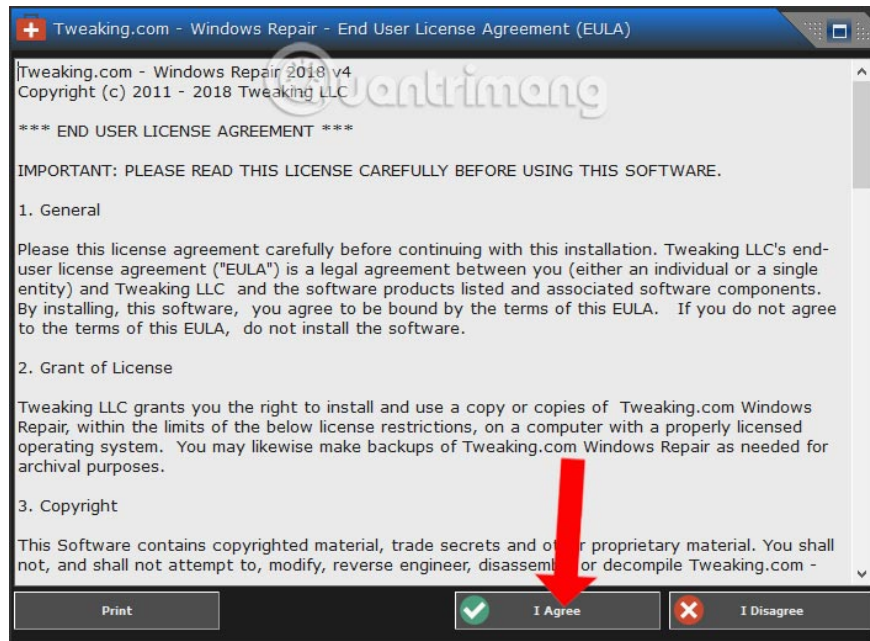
Tweaking.com - Windows Repair - End User License Agreement (EULA)

Tweaking.com - Windows Repair 2018 v4
Copyright (c) 2011 - 2018 Tweaking LLC

Quantrimang

*** END USER LICENSE AGREEMENT ***

IMPORTANT: PLEASE READ THIS LICENSE CAREFULLY BEFORE USING THIS SOFTWARE.

1. General

Please this license agreement carefully before continuing with this installation. Tweaking LLC's end-user license agreement ("EULA") is a legal agreement between you (either an individual or a single entity) and Tweaking LLC and the software products listed and associated software components. By installing, this software, you agree to be bound by the terms of this EULA. If you do not agree to the terms of this EULA, do not install the software.

2. Grant of License

Tweaking LLC grants you the right to install and use a copy or copies of Tweaking.com Windows Repair, within the limits of the below license restrictions, on a computer with a properly licensed operating system. You may likewise make backups of Tweaking.com Windows Repair as needed for archival purposes.

3. Copyright

This Software contains copyrighted material, trade secrets and o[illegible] proprietary material. You shall not, and shall not attempt to, modify, reverse engineer, disassem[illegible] or decompile Tweaking.com -

Print

I Agree

I Disagree